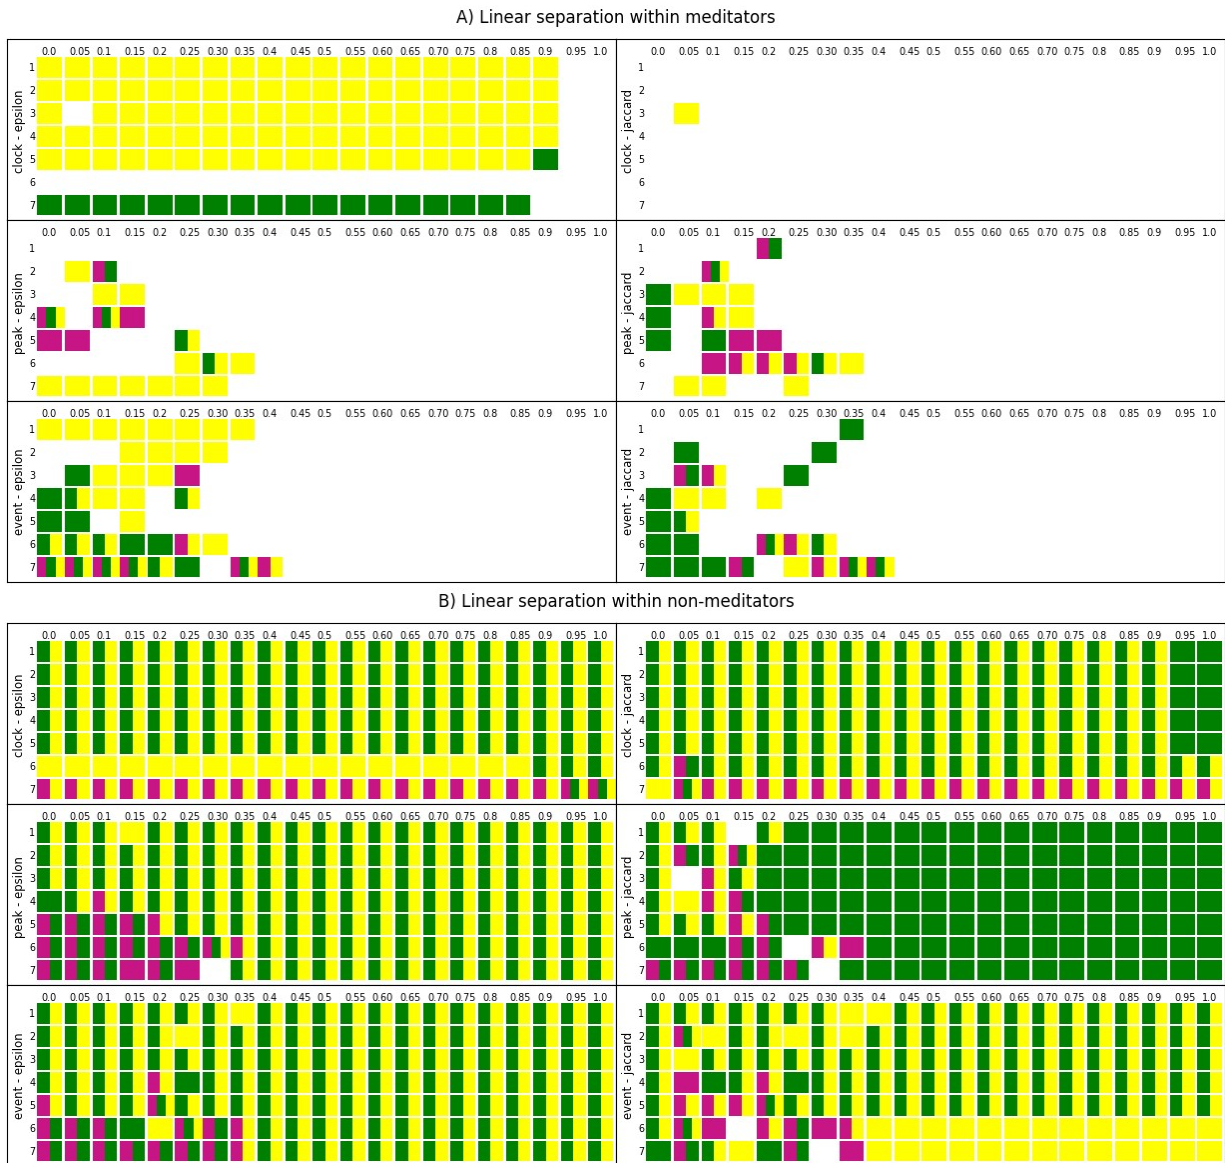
A) Linear separation within meditators

0.0 0.05 0.1 0.15 0.2 0.25 0.30 0.35 0.4 0.45 0.5 0.55 0.60 0.65 0.70 0.75 0.8 0.85 0.9 0.95 1.0

clock - epsilon
1 2 3 4 5 6 7

0.0 0.05 0.1 0.15 0.2 0.25 0.30 0.35 0.4 0.45 0.5 0.55 0.60 0.65 0.70 0.75 0.8 0.85 0.9 0.95 1.0

clock - jaccard
1 2 3 4 5 6 7

0.0 0.05 0.1 0.15 0.2 0.25 0.30 0.35 0.4 0.45 0.5 0.55 0.60 0.65 0.70 0.75 0.8 0.85 0.9 0.95 1.0

peak - epsilon
1 2 3 4 5 6 7

0.0 0.05 0.1 0.15 0.2 0.25 0.30 0.35 0.4 0.45 0.5 0.55 0.60 0.65 0.70 0.75 0.8 0.85 0.9 0.95 1.0

peak - jaccard
1 2 3 4 5 6 7

0.0 0.05 0.1 0.15 0.2 0.25 0.30 0.35 0.4 0.45 0.5 0.55 0.60 0.65 0.70 0.75 0.8 0.85 0.9 0.95 1.0

event - epsilon
1 2 3 4 5 6 7

0.0 0.05 0.1 0.15 0.2 0.25 0.30 0.35 0.4 0.45 0.5 0.55 0.60 0.65 0.70 0.75 0.8 0.85 0.9 0.95 1.0

event - jaccard
1 2 3 4 5 6 7

B) Linear separation within non-meditators

0.0 0.05 0.1 0.15 0.2 0.25 0.30 0.35 0.4 0.45 0.5 0.55 0.60 0.65 0.70 0.75 0.8 0.85 0.9 0.95 1.0

clock - epsilon
1 2 3 4 5 6 7

0.0 0.05 0.1 0.15 0.2 0.25 0.30 0.35 0.4 0.45 0.5 0.55 0.60 0.65 0.70 0.75 0.8 0.85 0.9 0.95 1.0

clock - jaccard
1 2 3 4 5 6 7

0.0 0.05 0.1 0.15 0.2 0.25 0.30 0.35 0.4 0.45 0.5 0.55 0.60 0.65 0.70 0.75 0.8 0.85 0.9 0.95 1.0

peak - epsilon
1 2 3 4 5 6 7

0.0 0.05 0.1 0.15 0.2 0.25 0.30 0.35 0.4 0.45 0.5 0.55 0.60 0.65 0.70 0.75 0.8 0.85 0.9 0.95 1.0

peak - jaccard
1 2 3 4 5 6 7

0.0 0.05 0.1 0.15 0.2 0.25 0.30 0.35 0.4 0.45 0.5 0.55 0.60 0.65 0.70 0.75 0.8 0.85 0.9 0.95 1.0

event - epsilon
1 2 3 4 5 6 7

0.0 0.05 0.1 0.15 0.2 0.25 0.30 0.35 0.4 0.45 0.5 0.55 0.60 0.65 0.70 0.75 0.8 0.85 0.9 0.95 1.0

event - jaccard
1 2 3 4 5 6 7